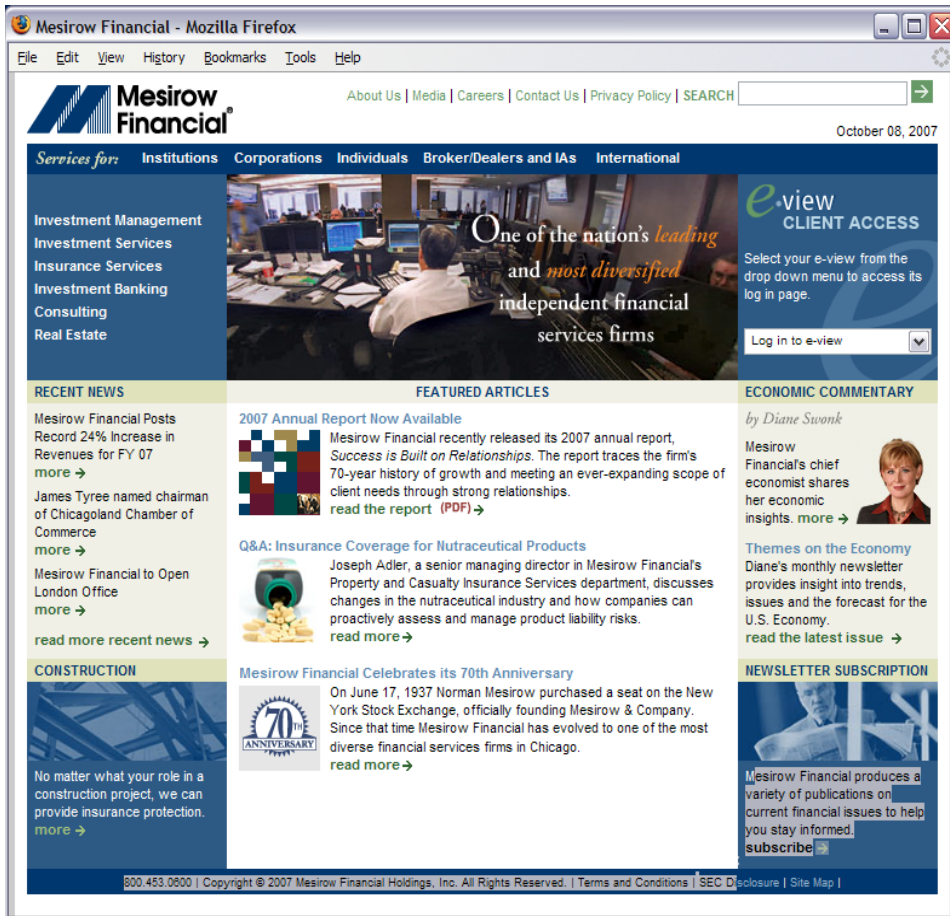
Mesirow Financial - Mozilla Firefox

File Edit View History Bookmarks Tools Help

Mesirow Financial

About Us | Media | Careers | Contact Us | Privacy Policy | SEARCH

October 08, 2007

Services for: Institutions Corporations Individuals Broker/Dealers and IAs International

Investment Management
Investment Services
Insurance Services
Investment Banking
Consulting
Real Estate

One of the nation's leading and most diversified independent financial services firms

e-view CLIENT ACCESS

Select your e-view from the drop down menu to access its log in page.

Log in to e-view

RECENT NEWS

Mesirow Financial Posts Record 24% Increase in Revenues for FY 07
more →

James Tyree named chairman of Chicagoland Chamber of Commerce
more →

Mesirow Financial to Open London Office
more →

read more recent news →

FEATURED ARTICLES

2007 Annual Report Now Available

Mesirow Financial recently released its 2007 annual report, Success is Built on Relationships. The report traces the firm's 70-year history of growth and meeting an ever-expanding scope of client needs through strong relationships.
read the report (PDF) →

Q&A: Insurance Coverage for Nutraceutical Products

Joseph Adler, a senior managing director in Mesirow Financial's Property and Casualty Insurance Services department, discusses changes in the nutraceutical industry and how companies can proactively assess and manage product liability risks.
read more →

Mesirow Financial Celebrates its 70th Anniversary

70TH ANNIVERSARY

On June 17, 1937 Norman Mesirow purchased a seat on the New York Stock Exchange, officially founding Mesirow & Company. Since that time Mesirow Financial has evolved to one of the most diverse financial services firms in Chicago.
read more →

ECONOMIC COMMENTARY

by Diane Swonk

Mesirow Financial's chief economist shares her economic insights. more →

Themes on the Economy
Diane's monthly newsletter provides insight into trends, issues and the forecast for the U.S. Economy.
read the latest issue →

CONSTRUCTION

No matter what your role in a construction project, we can provide insurance protection.
more →

NEWSLETTER SUBSCRIPTION

Mesirow Financial produces a variety of publications on current financial issues to help you stay informed.
subscribe

800.453.0600 | Copyright © 2007 Mesirow Financial Holdings, Inc. All Rights Reserved. | Terms and Conditions | SEC Disclosure | Site Map |